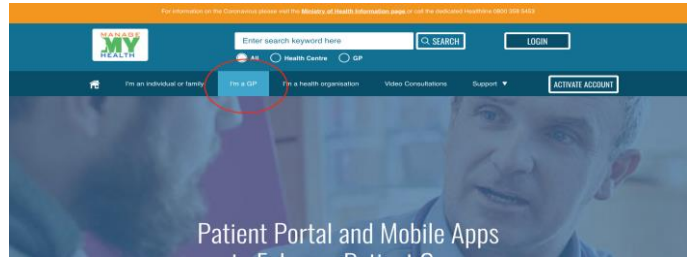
For information on the Coronavirus please visit the Ministry of Health Information page or call the dedicated Healthline 0800 358 5453

MANAGE MY HEALTH

Enter search keyword here

SEARCH

LOGIN

All Health Centre GP

I'm an individual or family I'm a GP I'm a health organisation Video Consultations Support ▼ ACTIVATE ACCOUNT

Patient Portal and Mobile Apps

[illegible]